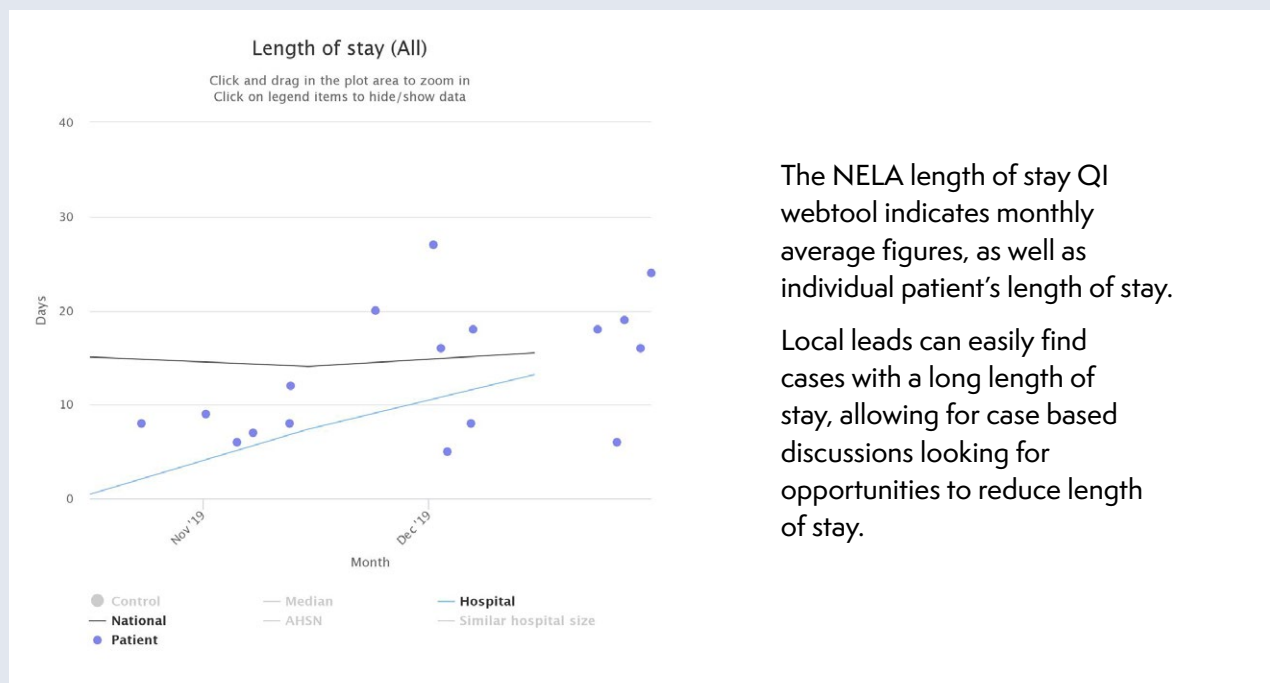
Length of stay (All)

Click and drag in the plot area to zoom in
Click on legend items to hide/show data

40

30

Days 20

10

0

Nov '19

Dec '19

Month

Control
Median
Hospital
National
AHSN
Similar hospital size
Patient

The NELA length of stay QI webtool indicates monthly average figures, as well as individual patient's length of stay.

Local leads can easily find cases with a long length of stay, allowing for case based discussions looking for opportunities to reduce length of stay.